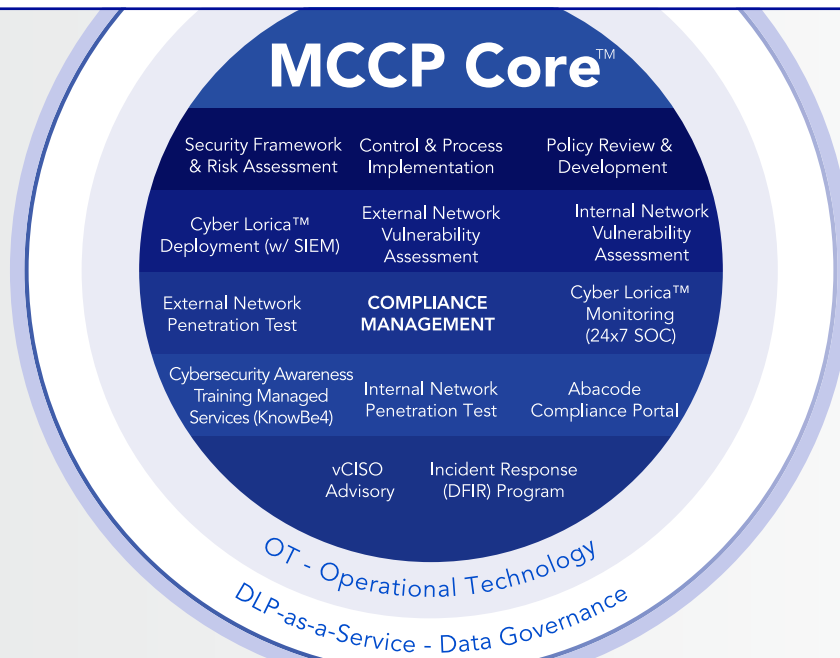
MCCP Core™

Security Framework & Risk Assessment

Control & Process Implementation

Policy Review & Development

Cyber Lorica™ Deployment (w/ SIEM)

External Network Vulnerability Assessment

Internal Network Vulnerability Assessment

External Network Penetration Test

COMPLIANCE MANAGEMENT

Cyber Lorica™ Monitoring (24x7 SOC)

Cybersecurity Awareness Training Managed Services (KnowBe4)

Internal Network Penetration Test

Abacode Compliance Portal

vCISO Advisory

Incident Response (DFIR) Program

OT - Operational Technology

DLP-as-a-Service - Data Governance